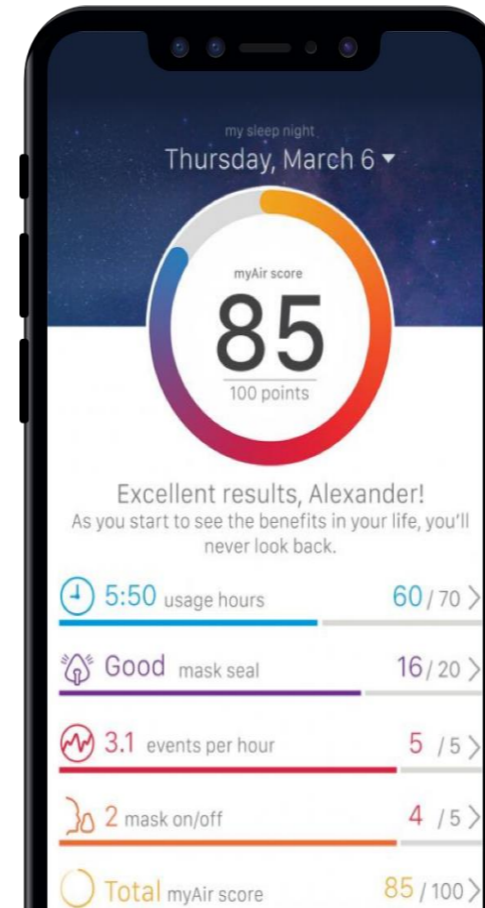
my sleep night
Thursday, March 6 ▾

myAir score
85
100 points

Excellent results, Alexander!
As you start to see the benefits in your life, you'll never look back.

5:50 usage hours 60 / 70 >

Good mask seal 16 / 20 >

3.1 events per hour 5 / 5 >

2 mask on/off 4 / 5 >

Total myAir score 85 / 100 >